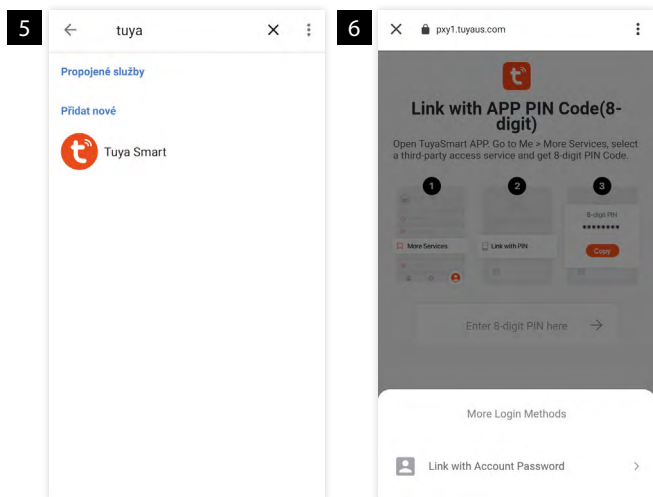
5

tuya

Propojené služby

Přidat nové

Tuya Smart

6

pxy1.tuyaus.com

Link with APP PIN Code(8-digit)

Open TuyaSmart APP. Go to Me > More Services, select a third-party access service and get 8-digit PIN Code.

1

More Services

2

Link with PIN

3

8-digit PIN

••••••••

Copy

Enter 8-digit PIN here

More Login Methods

Link with Account Password